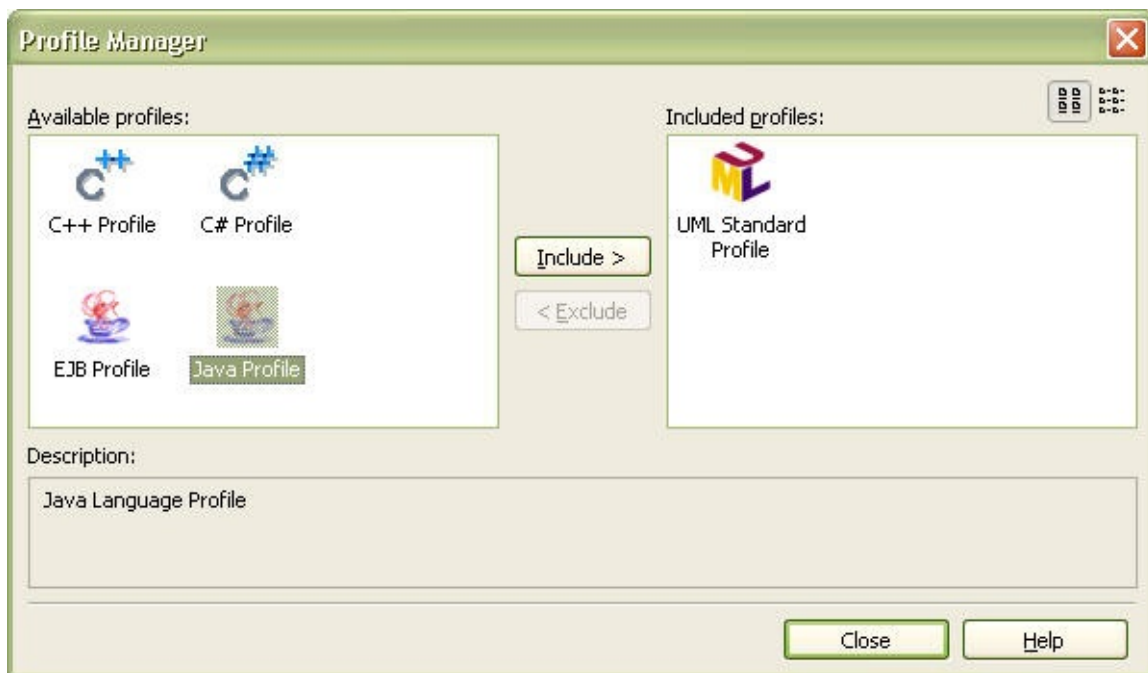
Profile Manager

Available profiles:

C++ Profile

C# Profile

EJB Profile

Java Profile

Include >

< Exclude

Included profiles:

UML Standard Profile

Description:

Java Language Profile

Close

Help